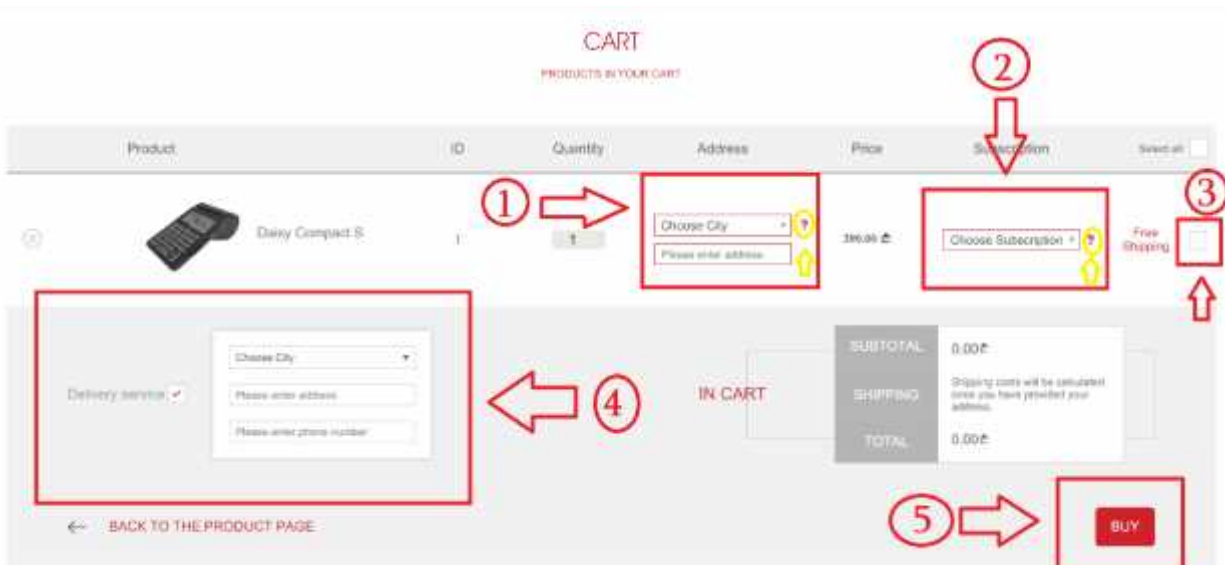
CART

PRODUCTS IN YOUR CART

②

| Product | ID | Quantity | Address | Price | Subscription | Select all |
|---|---|---|---|---|---|---|
| Daisy Compact S | 1 | 1 | Choose City ? Please enter address | 390.00 ₾ | Choose Subscription ? | Free Shipping |

①

③

Delivery service ✓

Choose City

Please enter address

Please enter phone number

④

IN CART

| SUBTOTAL | 0.00₾ |
|---|---|
| SHIPPING | Shipping costs will be calculated once you have provided your address. |
| TOTAL | 0.00₾ |

⑤

BUY

← BACK TO THE PRODUCT PAGE